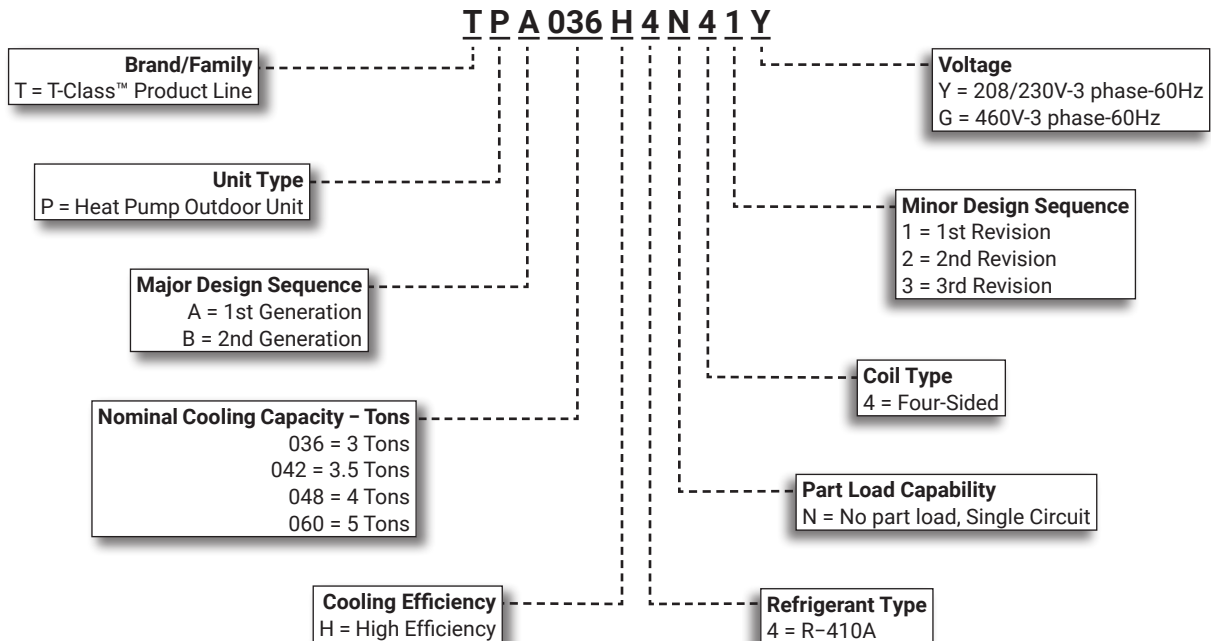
T P A 036 H 4 N 4 1 Y

Brand/Family
T = T-Class™ Product Line

Unit Type
P = Heat Pump Outdoor Unit

Major Design Sequence
A = 1st Generation
B = 2nd Generation

Nominal Cooling Capacity – Tons
036 = 3 Tons
042 = 3.5 Tons
048 = 4 Tons
060 = 5 Tons

Cooling Efficiency
H = High Efficiency

Voltage
Y = 208/230V-3 phase-60Hz
G = 460V-3 phase-60Hz

Minor Design Sequence
1 = 1st Revision
2 = 2nd Revision
3 = 3rd Revision

Coil Type
4 = Four-Sided

Part Load Capability
N = No part load, Single Circuit

Refrigerant Type
4 = R–410A